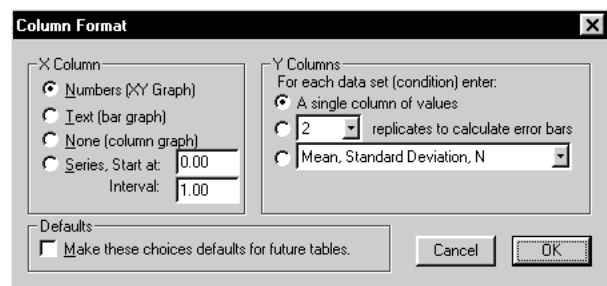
Column Format

X Column
Numbers (XY Graph)
Text (bar graph)
None (column graph)
Series, Start at: 0.00
Interval: 1.00

Y Columns
For each data set (condition) enter:
A single column of values
2 replicates to calculate error bars
Mean, Standard Deviation, N

Defaults
Make these choices defaults for future tables.

Cancel
OK